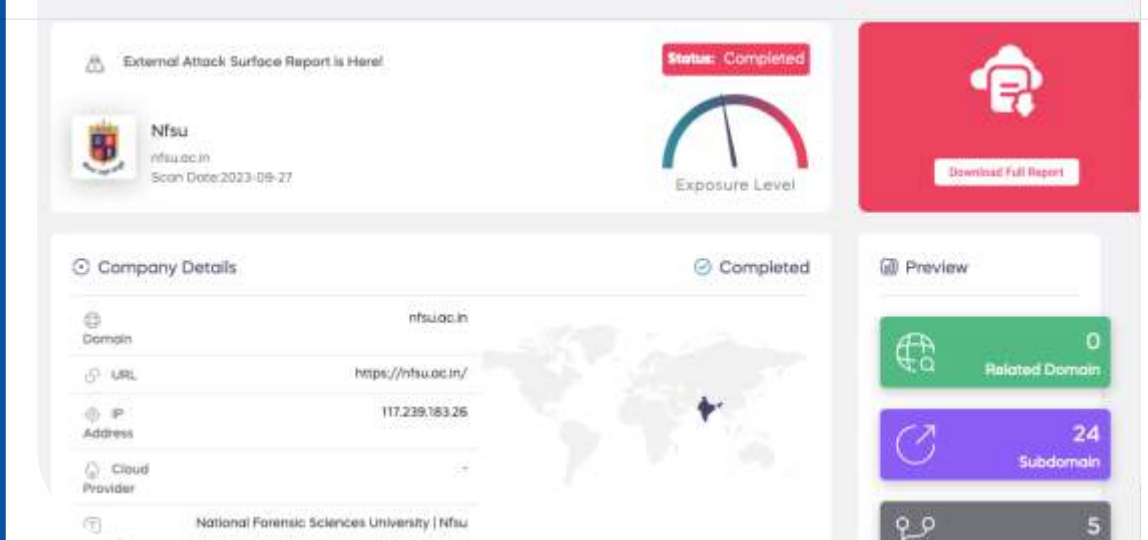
External Attack Surface Report is Here!

Status: Completed

Nfsu
nfsu.ac.in
Scan Date:2023-09-27

Exposure Level

Download Full Report

Company Details

Completed

| | |
|---|---|
| Domain | nfsu.ac.in |
| URL | https://nfsu.ac.in/ |
| IP Address | 117.239.183.26 |
| Cloud Provider | - |
| | National Forensic Sciences University \| Nfsu |

Preview

0
Related Domain

24
Subdomain

5